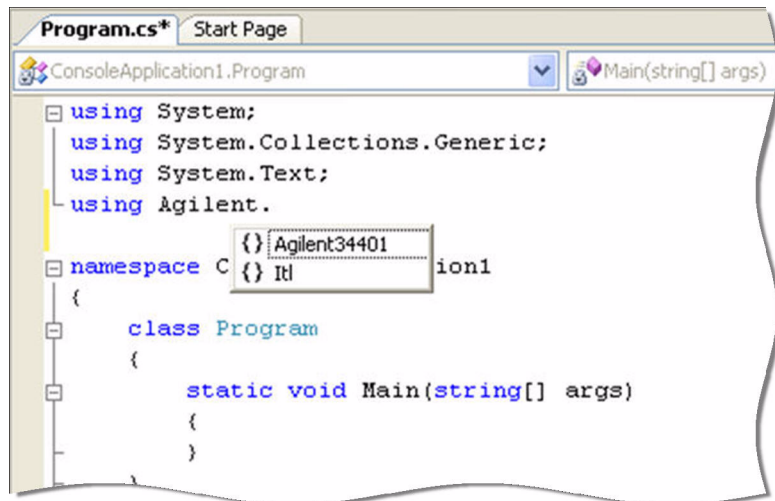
Program.cs* Start Page

ConsoleApplication1.Program

Main(string[] args)

using System;
using System.Collections.Generic;
using System.Text;
using Agilent.

namespace C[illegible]ion1
{
    class Program
    {
        static void Main(string[] args)
        {
        }

{} Agilent34401
{} Itl